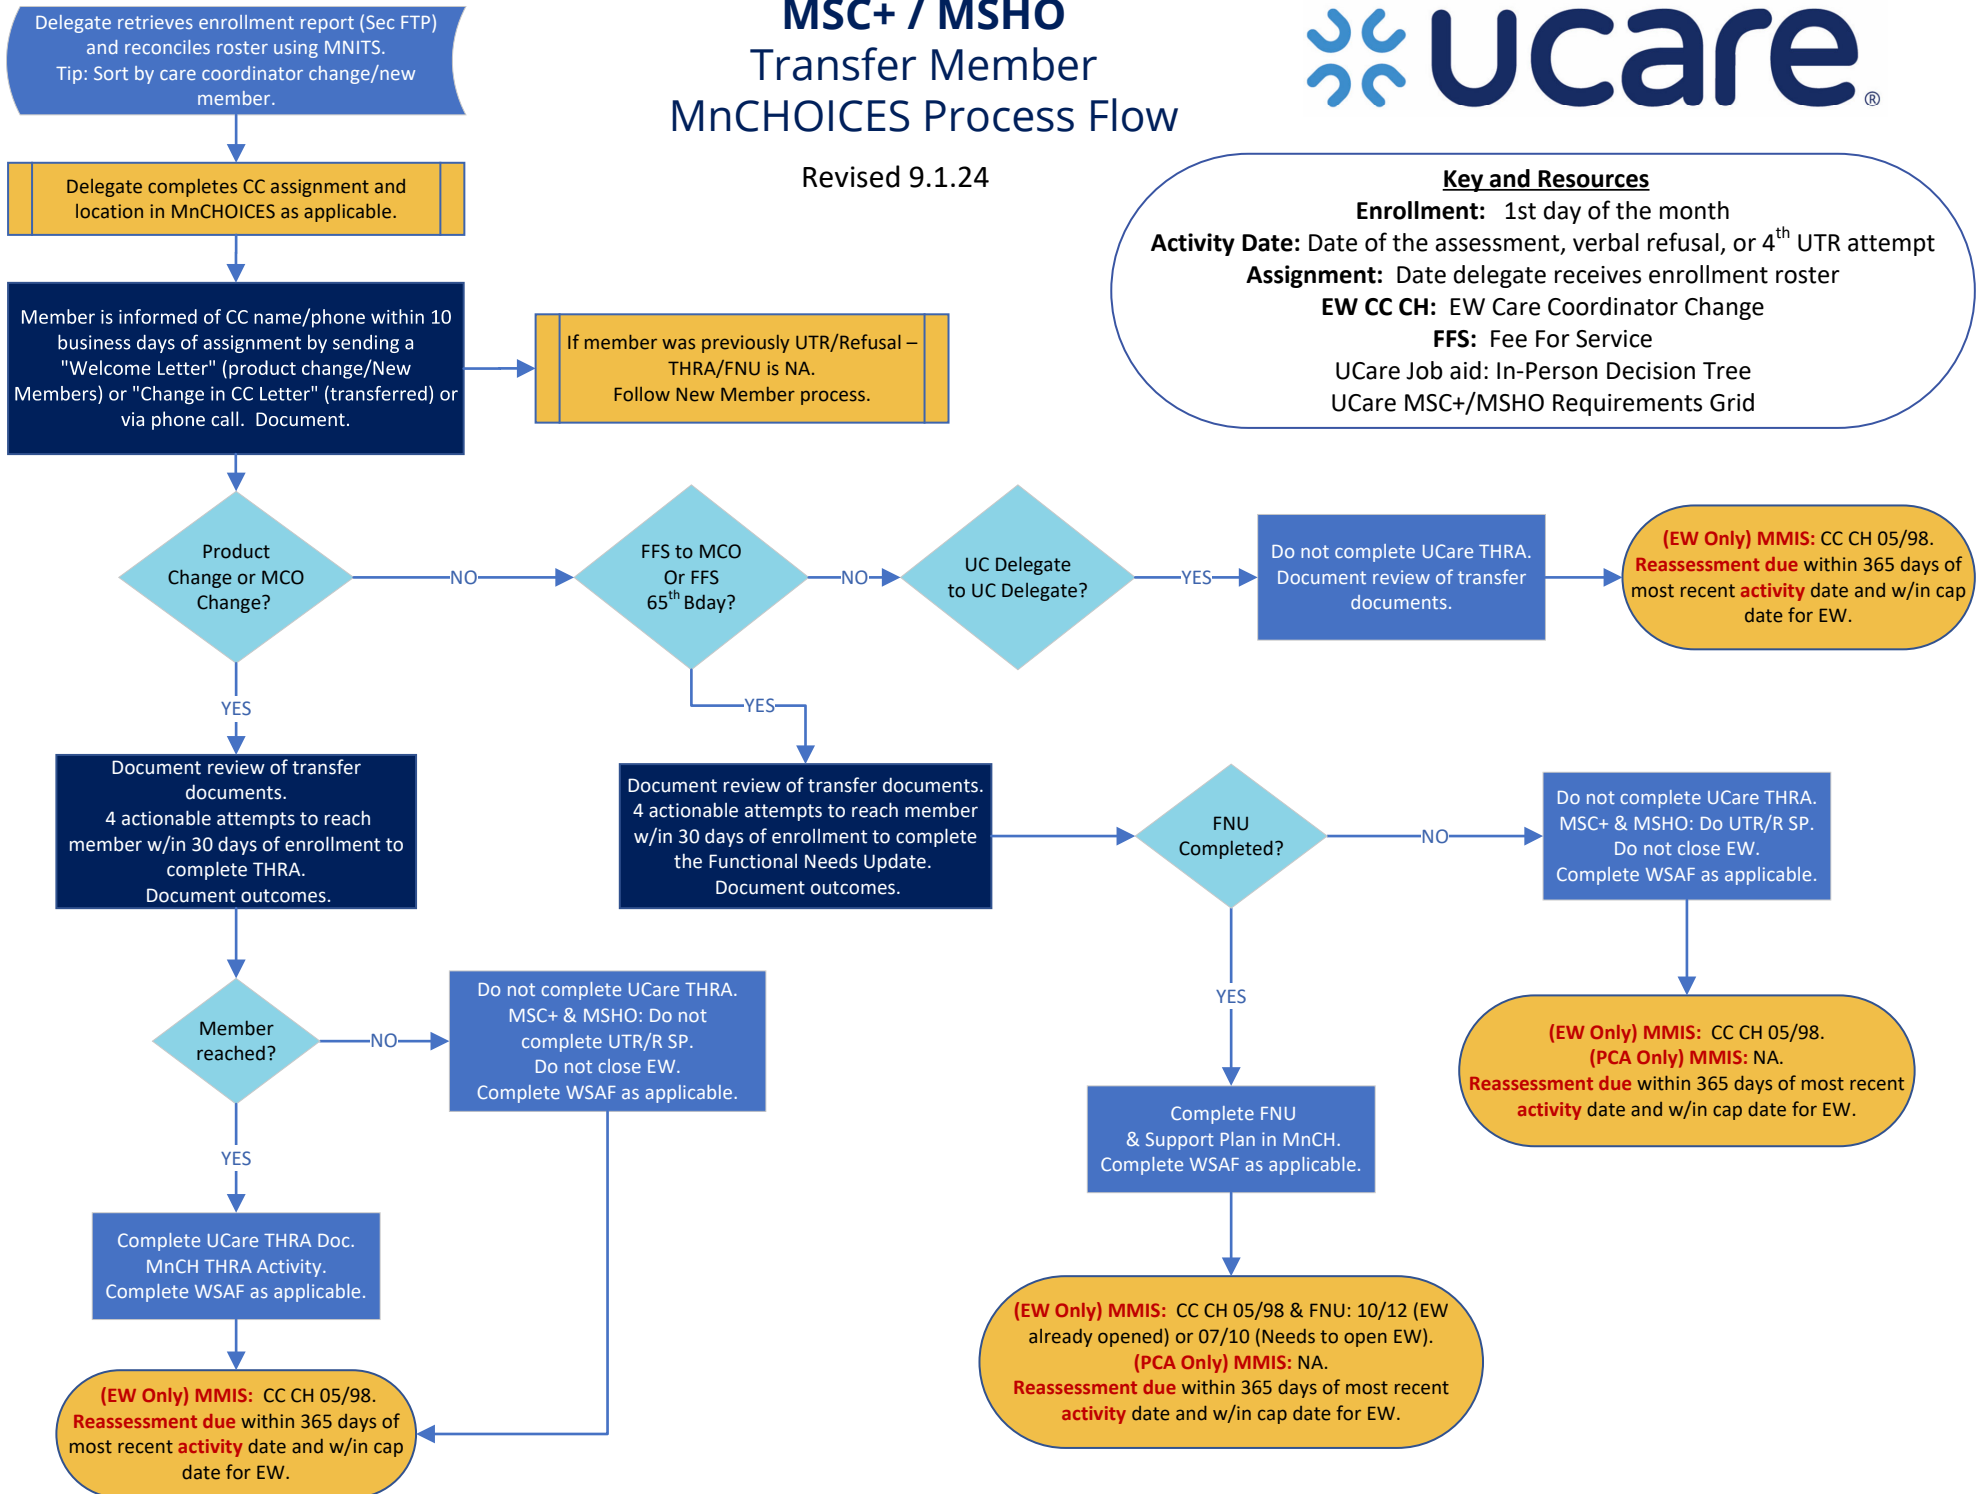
Delegate retrieves enrollment report (Sec FTP) and reconciles roster using MNITS. Tip: Sort by care coordinator change/new member.

MSC+ / MSHO
Transfer Member
MnCHOICES Process Flow

Revised 9.1.24

ucare®

Delegate completes CC assignment and location in MnCHOICES as applicable.

Key and Resources
Enrollment: 1st day of the month
Activity Date: Date of the assessment, verbal refusal, or 4$^{th}$ UTR attempt
Assignment: Date delegate receives enrollment roster
EW CC CH: EW Care Coordinator Change
FFS: Fee For Service
UCare Job aid: In-Person Decision Tree
UCare MSC+/MSHO Requirements Grid

Member is informed of CC name/phone within 10 business days of assignment by sending a "Welcome Letter" (product change/New Members) or "Change in CC Letter" (transferred) or via phone call. Document.

If member was previously UTR/Refusal – THRA/FNU is NA. Follow New Member process.

Product Change or MCO Change?

NO

FFS to MCO Or FFS 65$^{th}$ Bday?

NO

UC Delegate to UC Delegate?

YES

Do not complete UCare THRA. Document review of transfer documents.

(EW Only) MMIS: CC CH 05/98. Reassessment due within 365 days of most recent activity date and w/in cap date for EW.

YES

YES

Document review of transfer documents. 4 actionable attempts to reach member w/in 30 days of enrollment to complete THRA. Document outcomes.

Document review of transfer documents. 4 actionable attempts to reach member w/in 30 days of enrollment to complete the Functional Needs Update. Document outcomes.

FNU Completed?

NO

Do not complete UCare THRA. MSC+ & MSHO: Do UTR/R SP. Do not close EW. Complete WSAF as applicable.

Member reached?

NO

Do not complete UCare THRA. MSC+ & MSHO: Do not complete UTR/R SP. Do not close EW. Complete WSAF as applicable.

YES

(EW Only) MMIS: CC CH 05/98. (PCA Only) MMIS: NA. Reassessment due within 365 days of most recent activity date and w/in cap date for EW.

YES

Complete FNU & Support Plan in MnCH. Complete WSAF as applicable.

Complete UCare THRA Doc. MnCH THRA Activity. Complete WSAF as applicable.

(EW Only) MMIS: CC CH 05/98 & FNU: 10/12 (EW already opened) or 07/10 (Needs to open EW). (PCA Only) MMIS: NA. Reassessment due within 365 days of most recent activity date and w/in cap date for EW.

(EW Only) MMIS: CC CH 05/98. Reassessment due within 365 days of most recent activity date and w/in cap date for EW.